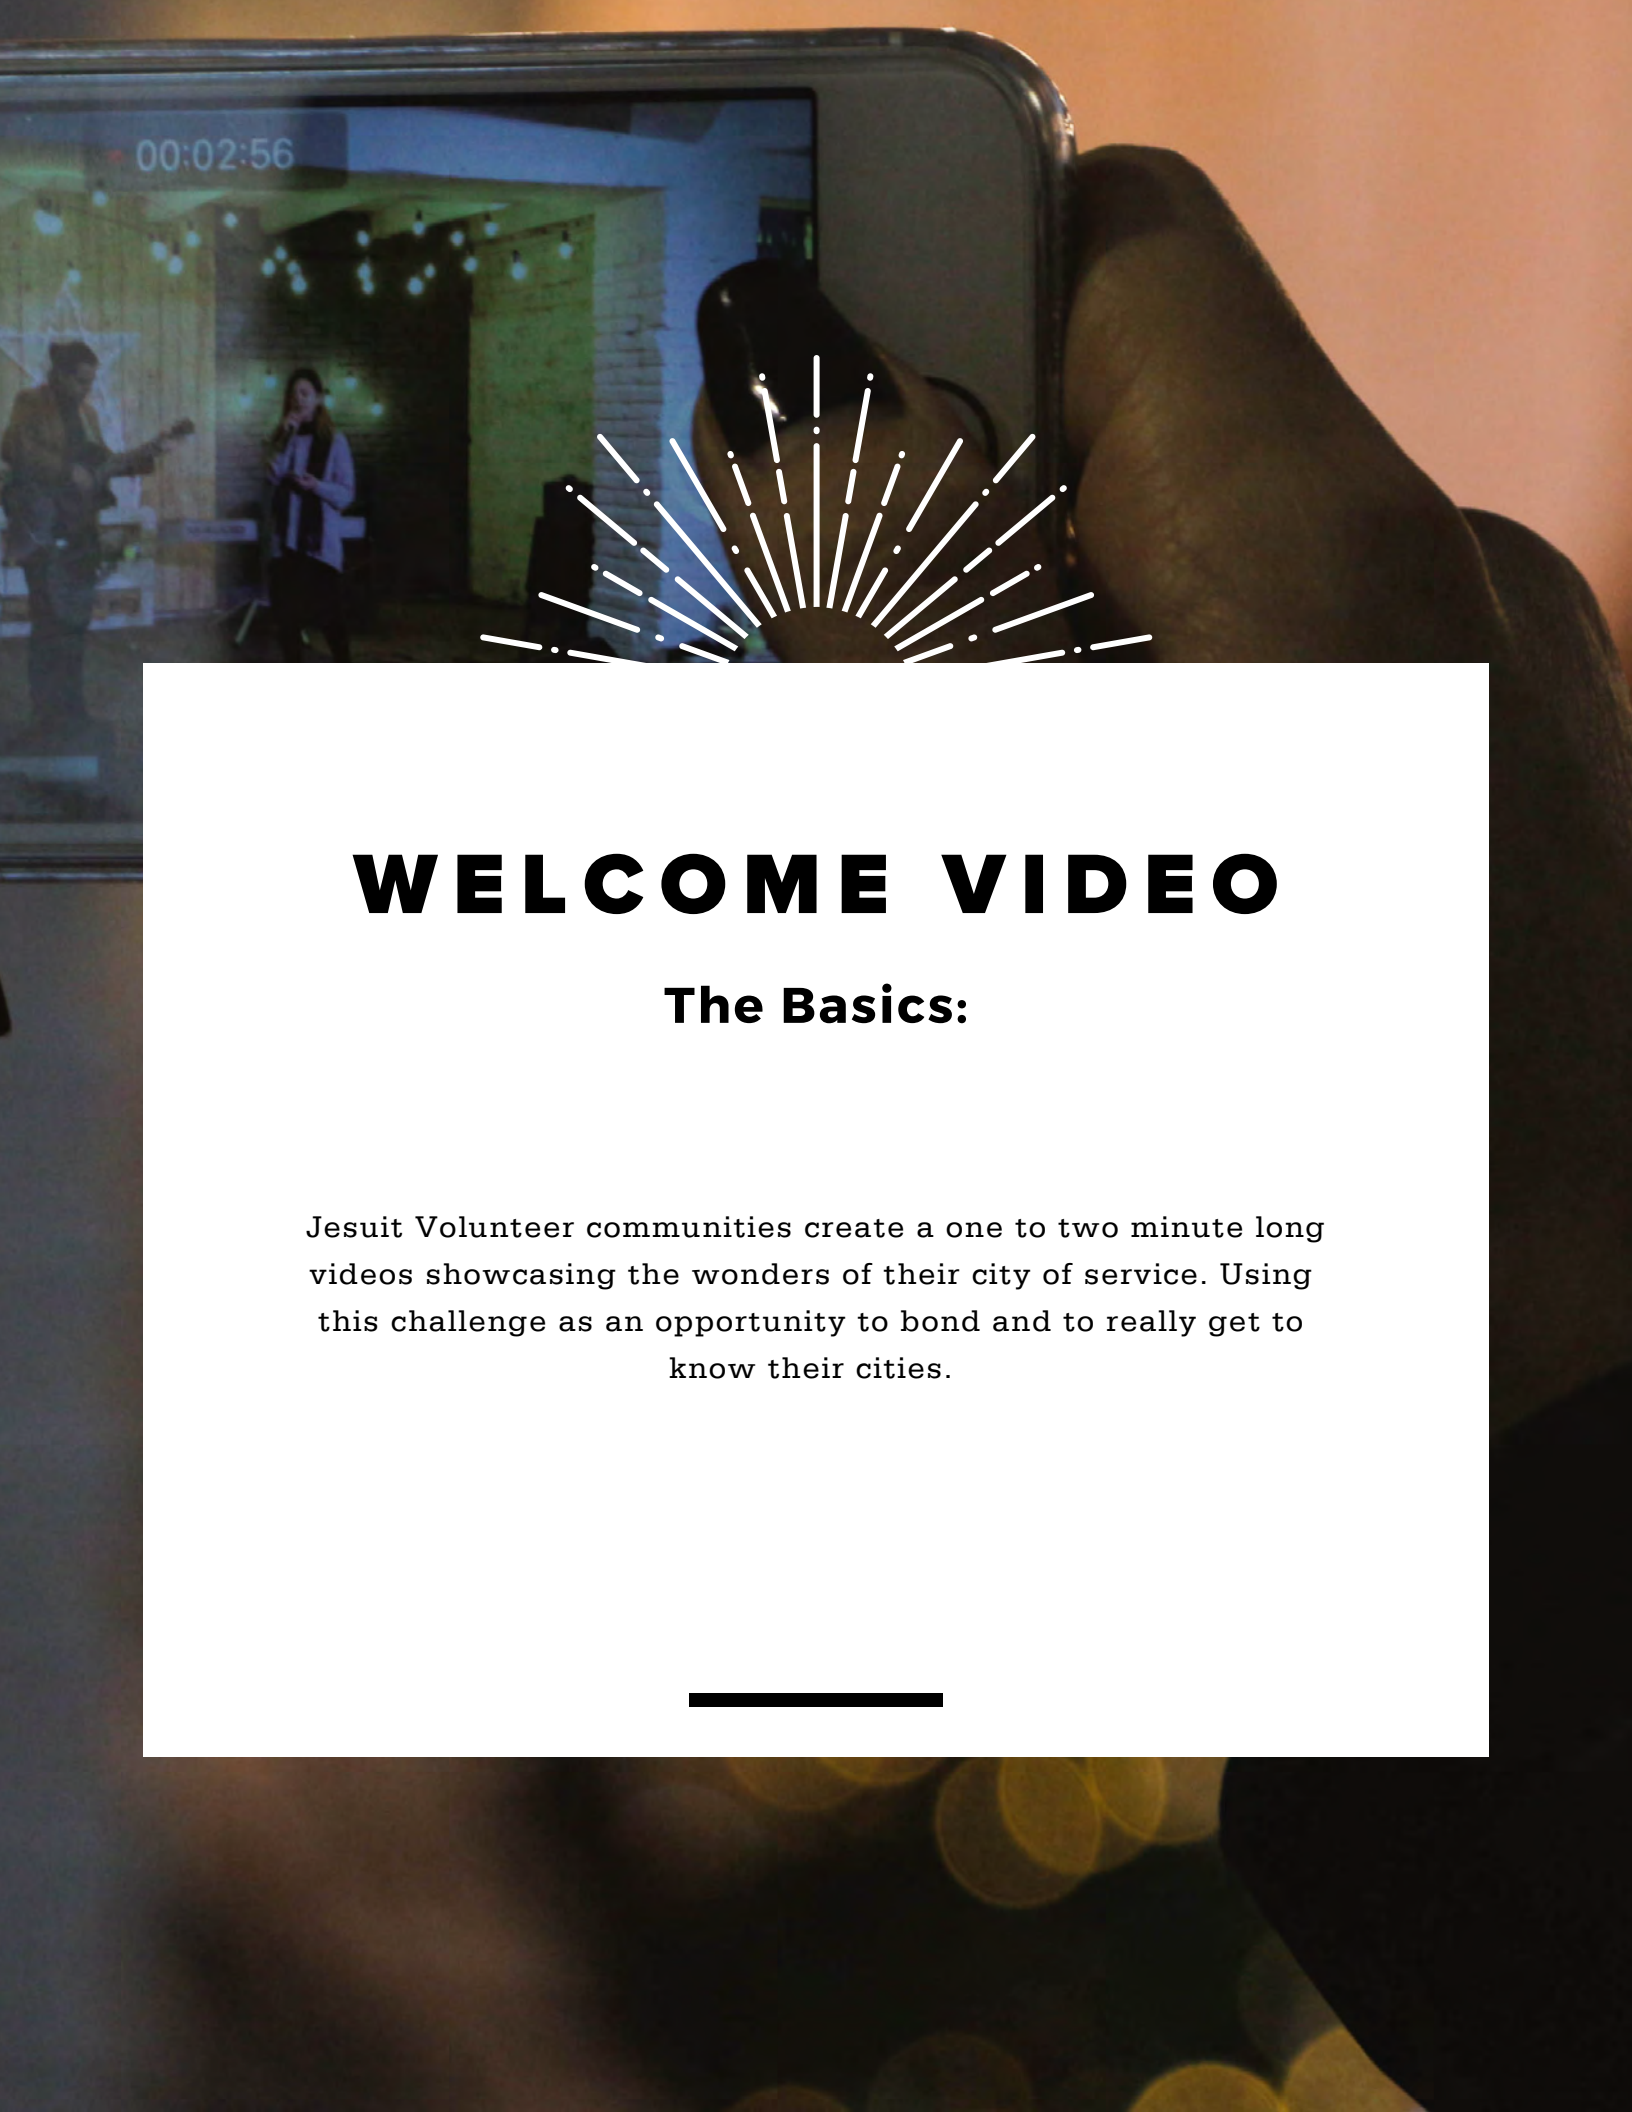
00:02:56

WELCOME VIDEO

The Basics:

Jesuit Volunteer communities create a one to two minute long videos showcasing the wonders of their city of service. Using this challenge as an opportunity to bond and to really get to know their cities.